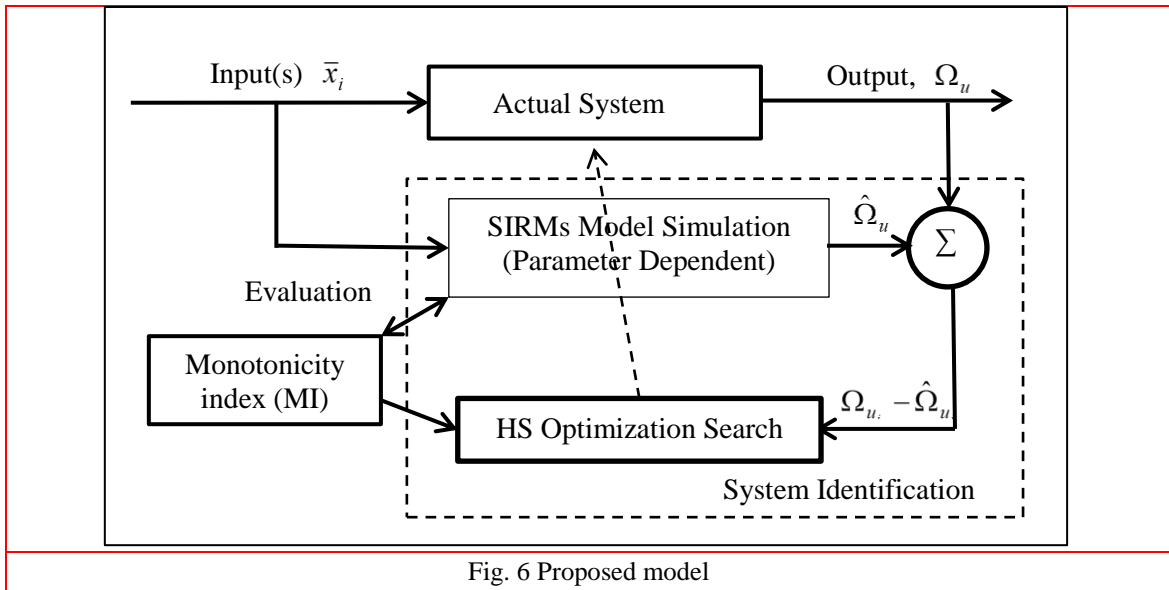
Input(s) $\bar{x}_i$

Actual System

Output, $\Omega_u$

SIRMs Model Simulation (Parameter Dependent)

$\hat{\Omega}_u$

$\Sigma$

Evaluation

Monotonicity index (MI)

HS Optimization Search

$\Omega_u - \hat{\Omega}_u$

System Identification

Fig. 6 Proposed model